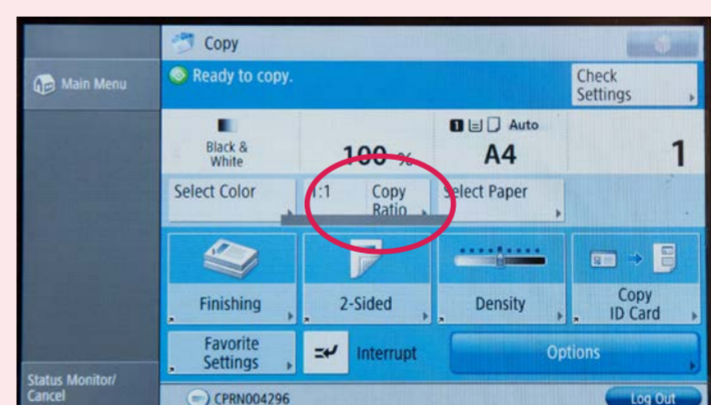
Copy

Main Menu

Ready to copy.

Check Settings

Black & White

100 %

Auto

A4

1

Select Color

1:1

Copy Ratio

Select Paper

Finishing

2-Sided

Density

Copy ID Card

Favorite Settings

Interrupt

Options

Status Monitor/ Cancel

CPRN004296

Log Out